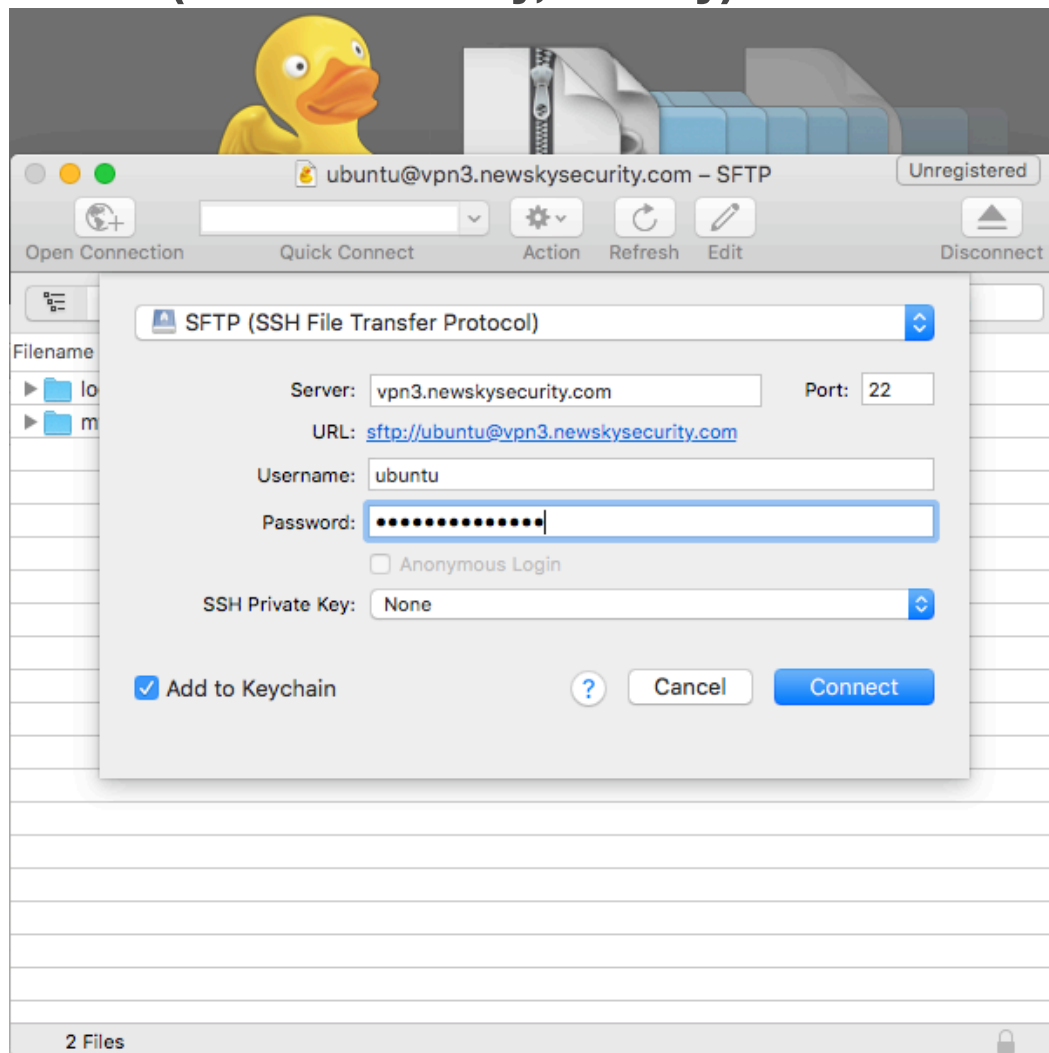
ubuntu@vpn3.newskysecurity.com – SFTP

Unregistered

Open Connection

Quick Connect

Action

Refresh

Edit

Disconnect

Filename

lo

m

SFTP (SSH File Transfer Protocol)

Server: vpn3.newskysecurity.com

Port: 22

URL: sftp://ubuntu@vpn3.newskysecurity.com

Username: ubuntu

Password: ••••••••••••••

Anonymous Login

SSH Private Key: None

Add to Keychain

?

Cancel

Connect

2 Files